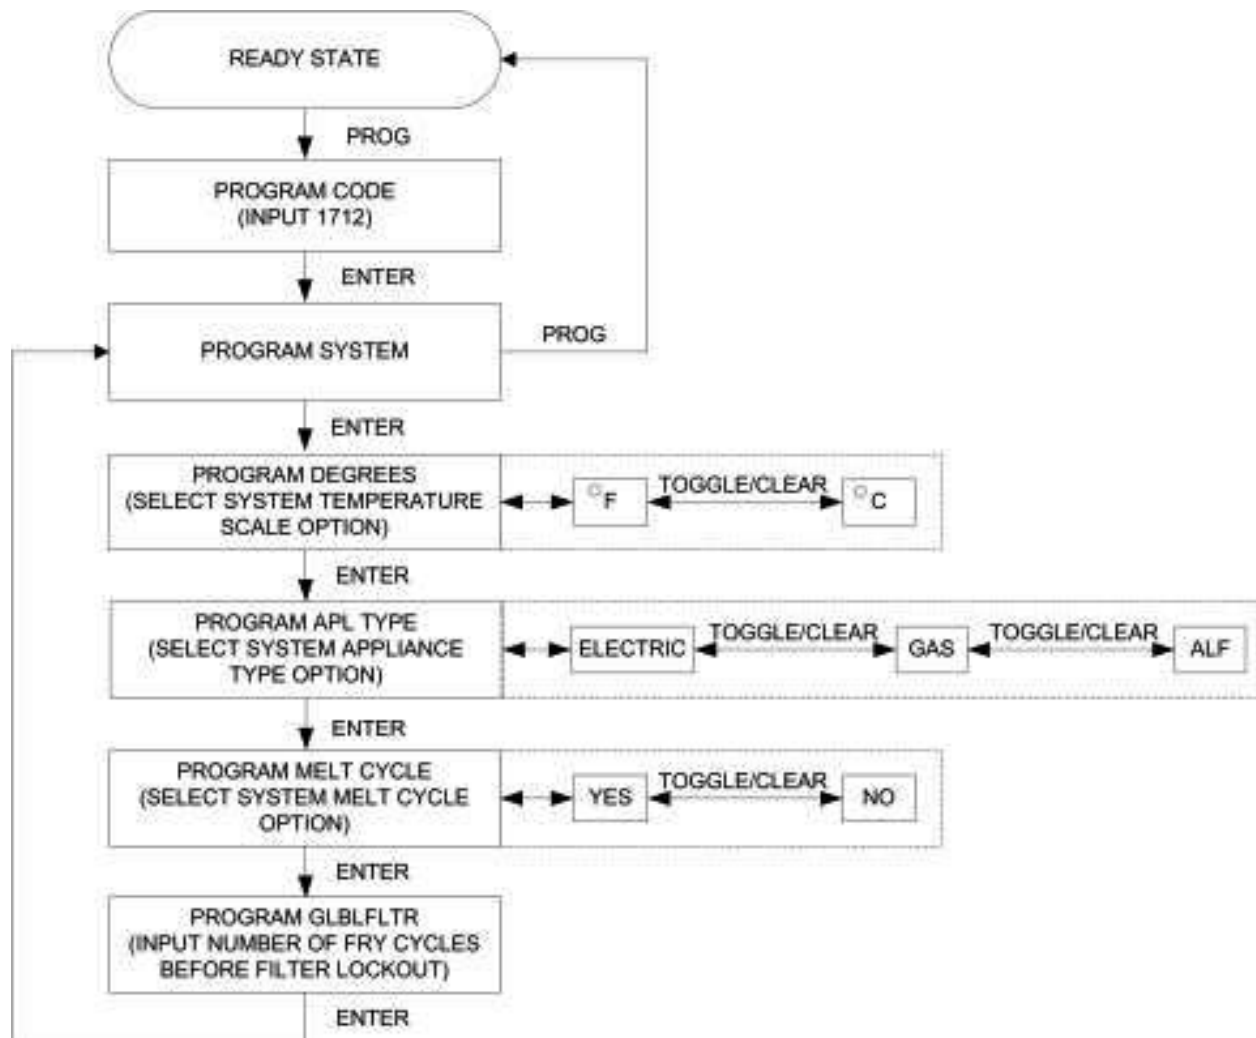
READY STATE

PROG

PROGRAM CODE
(INPUT 1712)

ENTER

PROGRAM SYSTEM

PROG

ENTER

PROGRAM DEGREES
(SELECT SYSTEM TEMPERATURE SCALE OPTION)

°F

TOGGLE/CLEAR

°C

ENTER

PROGRAM APL TYPE
(SELECT SYSTEM APPLIANCE TYPE OPTION)

ELECTRIC

TOGGLE/CLEAR

GAS

TOGGLE/CLEAR

ALF

ENTER

PROGRAM MELT CYCLE
(SELECT SYSTEM MELT CYCLE OPTION)

YES

TOGGLE/CLEAR

NO

ENTER

PROGRAM GLBLFLTR
(INPUT NUMBER OF FRY CYCLES BEFORE FILTER LOCKOUT)

ENTER